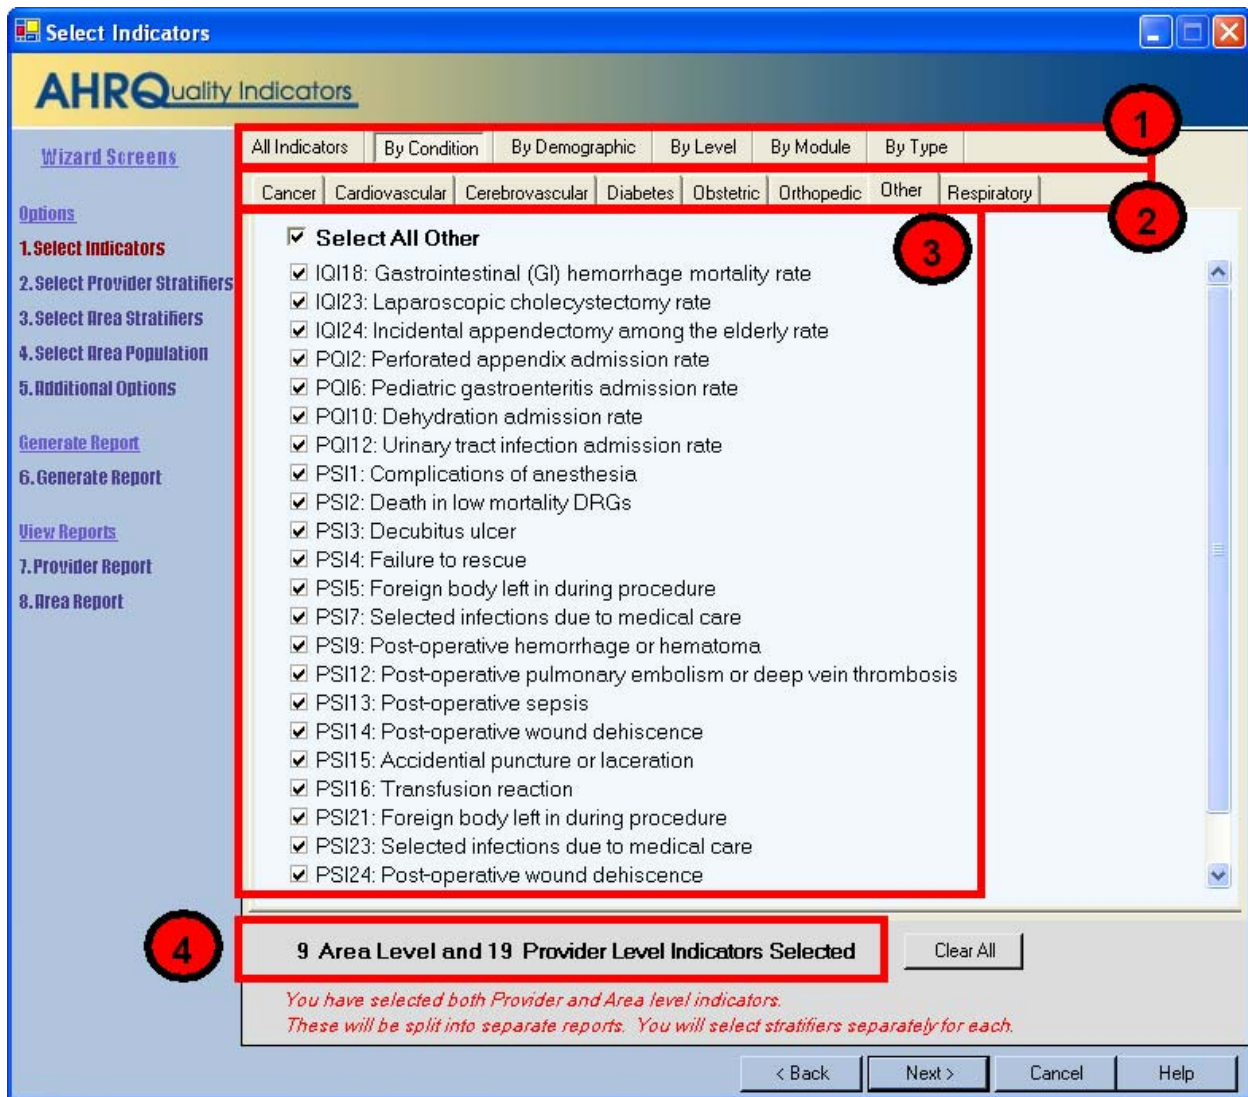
Select Indicators

AHRQuality Indicators

Wizard Screens

Options
1. Select Indicators
2. Select Provider Stratifiers
3. Select Area Stratifiers
4. Select Area Population
5. Additional Options

Generate Report
6. Generate Report

View Reports
7. Provider Report
8. Area Report

All Indicators | By Condition | By Demographic | By Level | By Module | By Type

Cancer | Cardiovascular | Cerebrovascular | Diabetes | Obstetric | Orthopedic | Other | Respiratory

1

2

3

☑ Select All Other
☑ IQI18: Gastrointestinal (GI) hemorrhage mortality rate
☑ IQI23: Laparoscopic cholecystectomy rate
☑ IQI24: Incidental appendectomy among the elderly rate
☑ PQI2: Perforated appendix admission rate
☑ PQI6: Pediatric gastroenteritis admission rate
☑ PQI10: Dehydration admission rate
☑ PQI12: Urinary tract infection admission rate
☑ PSI1: Complications of anesthesia
☑ PSI2: Death in low mortality DRGs
☑ PSI3: Decubitus ulcer
☑ PSI4: Failure to rescue
☑ PSI5: Foreign body left in during procedure
☑ PSI7: Selected infections due to medical care
☑ PSI9: Post-operative hemorrhage or hematoma
☑ PSI12: Post-operative pulmonary embolism or deep vein thrombosis
☑ PSI13: Post-operative sepsis
☑ PSI14: Post-operative wound dehiscence
☑ PSI15: Accidental puncture or laceration
☑ PSI16: Transfusion reaction
☑ PSI21: Foreign body left in during procedure
☑ PSI23: Selected infections due to medical care
☑ PSI24: Post-operative wound dehiscence

4

9 Area Level and 19 Provider Level Indicators Selected

Clear All

You have selected both Provider and Area level indicators.
These will be split into separate reports. You will select stratifiers separately for each.

< Back | Next > | Cancel | Help